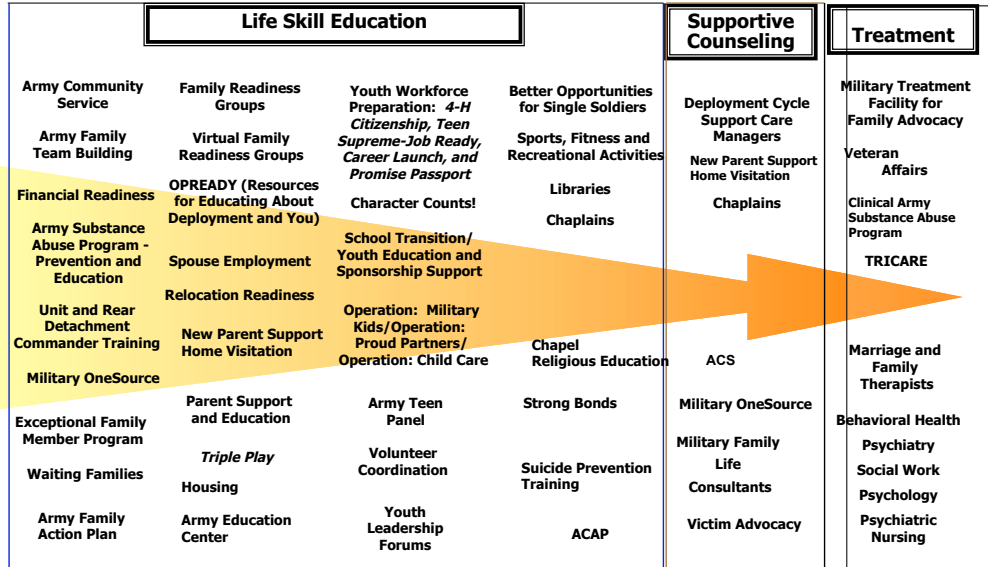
Life Skill Education

Army Community Service

Army Family Team Building

Financial Readiness

Army Substance Abuse Program - Prevention and Education

Unit and Rear Detachment Commander Training

Military OneSource

Exceptional Family Member Program

Waiting Families

Army Family Action Plan

Family Readiness Groups

Virtual Family Readiness Groups

OPREADY (Resources for Educating About Deployment and You)

Spouse Employment

Relocation Readiness

New Parent Support Home Visitation

Parent Support and Education

*Triple Play*

Housing

Army Education Center

Youth Workforce Preparation: *4-H Citizenship, Teen Supreme-Job Ready, Career Launch, and Promise Passport*

Character Counts!

School Transition/ Youth Education and Sponsorship Support

Operation: Military Kids/Operation: Proud Partners/ Operation: Child Care

Army Teen Panel

Volunteer Coordination

Youth Leadership Forums

Better Opportunities for Single Soldiers

Sports, Fitness and Recreational Activities

Libraries

Chaplains

Chapel Religious Education

Strong Bonds

Suicide Prevention Training

ACAP

Supportive Counseling

Deployment Cycle Support Care Managers

New Parent Support Home Visitation

Chaplains

ACS

Military OneSource

Military Family Life Consultants

Victim Advocacy

Treatment

Military Treatment Facility for Family Advocacy

Veteran Affairs

Clinical Army Substance Abuse Program

TRICARE

Marriage and Family Therapists

Behavioral Health

Psychiatry

Social Work

Psychology

Psychiatric Nursing